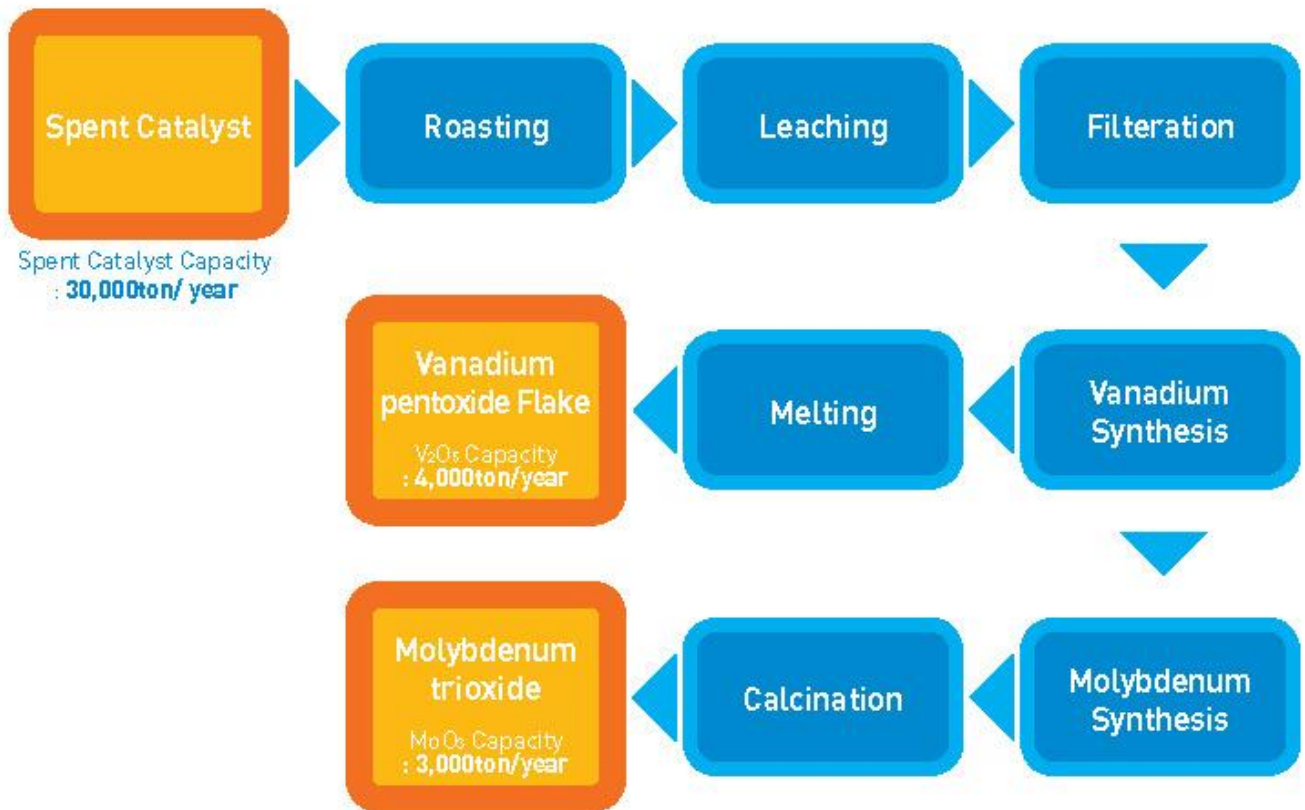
Spent Catalyst

Spent Catalyst Capacity
: 30,000ton/ year

Roasting

Leaching

Filteration

Vanadium Synthesis

Melting

Vanadium pentoxide Flake

$V_2O_5$ Capacity
: 4,000ton/year

Molybdenum Synthesis

Calcination

Molybdenum trioxide

$MoO_3$ Capacity
: 3,000ton/year